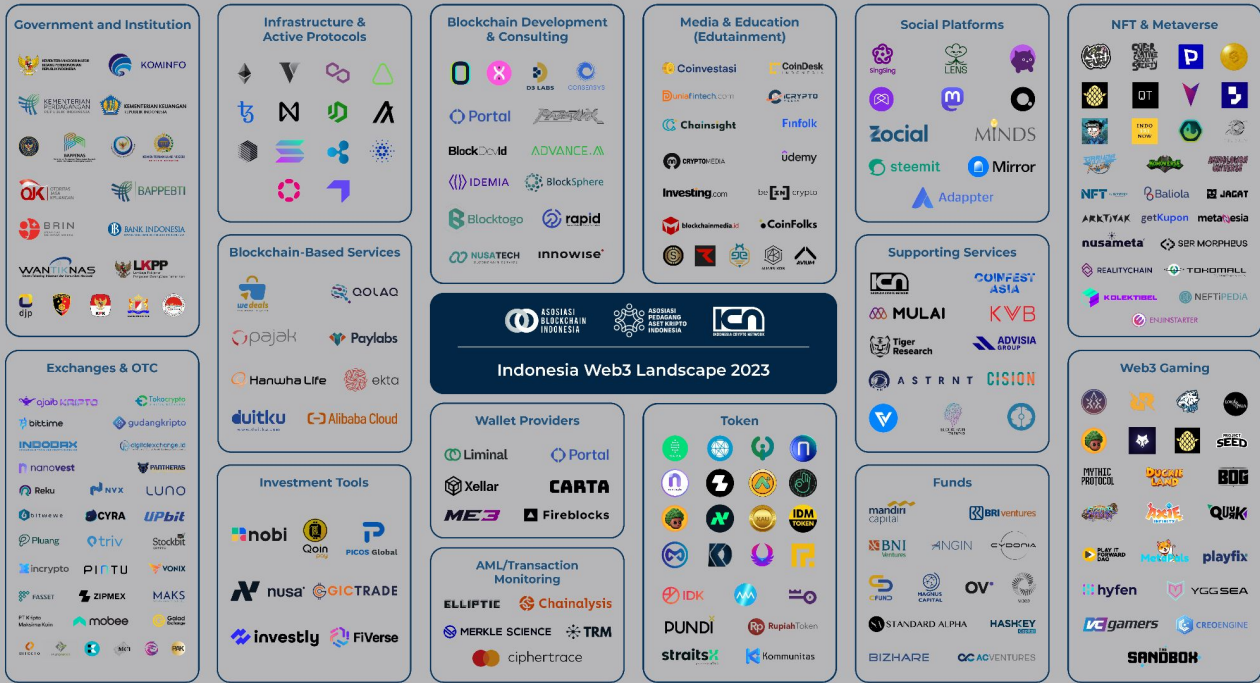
Government and Institution

KOMINFO

KEMENTERIAN PERDAGANGAN

KEMENTERIAN KEUANGAN

BAPPEBTI

BRIN

BANK INDONESIA

WANTIKNAS

LKPP

djp

Exchanges & OTC

ajaib KRIPTO
Tokocrypto
bittime
gudangkripto
INDODAX
digitalexchange.id
nanovest
PANTHERS
Reku
NVX
LUNO
bitwewe
CYRA
UPbit
Pluang
triv
Stockbit
incrypto
PINTU
VONIX
FASSET
ZIPMEX
MAKS
mobee

Infrastructure & Active Protocols

Blockchain-Based Services

we deals
QOLAQ
pajak
Paylabs
Hanwha Life
ekta
duitku
Alibaba Cloud

Investment Tools

nobi
Qoin
PICOS Global
nusa
GICTRADE
investly
FiVerse

Blockchain Development & Consulting

D3 LABS
Portal
BlockDevId
ADVANCE.AI
IDEMIA
BlockSphere
Blocktogo
rapid
NUSATECH
innowise

ASOSIASI BLOCKCHAIN INDONESIA
ASOSIASI PEDAGANG ASET KRIPTO INDONESIA
ICN
INDONESIA CRYPTO NETWORK

Indonesia Web3 Landscape 2023

Wallet Providers

Liminal
Portal
Xellar
CARTA
ME3
Fireblocks

AML/Transaction Monitoring

ELLIPTIC
Chainalysis
MERKLE SCIENCE
TRM
ciphertrace

Media & Education (Edutainment)

Coinvestasi
CoinDesk INDONESIA
duniafintech.com
ICRYPTO
Chainsight
Finfolk
CRYPTOMEDIA
udemy
Investing.com
be[in]crypto
blockchainmedia.id
CoinFolks

Token

IDM TOKEN
IDK
PUNDI
RupiahToken
straitsX
Kommunitas

Social Platforms

SingSing
LENS
Zocial
MINDS
steemit
Mirror
Adappter

Supporting Services

ICN
COINFEST ASIA
MULAI
KVB
Tiger Research
ADVISIA GROUP
ASTRNT
CISION

Funds

mandiri capital
BRIventures
BNI Ventures
ANGIN
CYDONIA
OV
MAGNUS CAPITAL
STANDARD ALPHA
HASHKEY
BIZHARE
ACVENTURES

NFT & Metaverse

P
QT
INDO NOW
NFT
Baliola
JAGAT
ARKTIVAK
getKupon
metaNesia
nusameta
SIR MORPHEUS
REALITYCHAIN
TOKOMALL
KOLEKTIBEL
NEFTIPEDIA
ENJINSTARTER

Web3 Gaming

SEED
MYTHIC PROTOCOL
BOG
QUAK
PLAY IT FORWARD DAO
playfix
hyfen
YGGSEA
VCgamers
CREOENGINE
SANDBOX